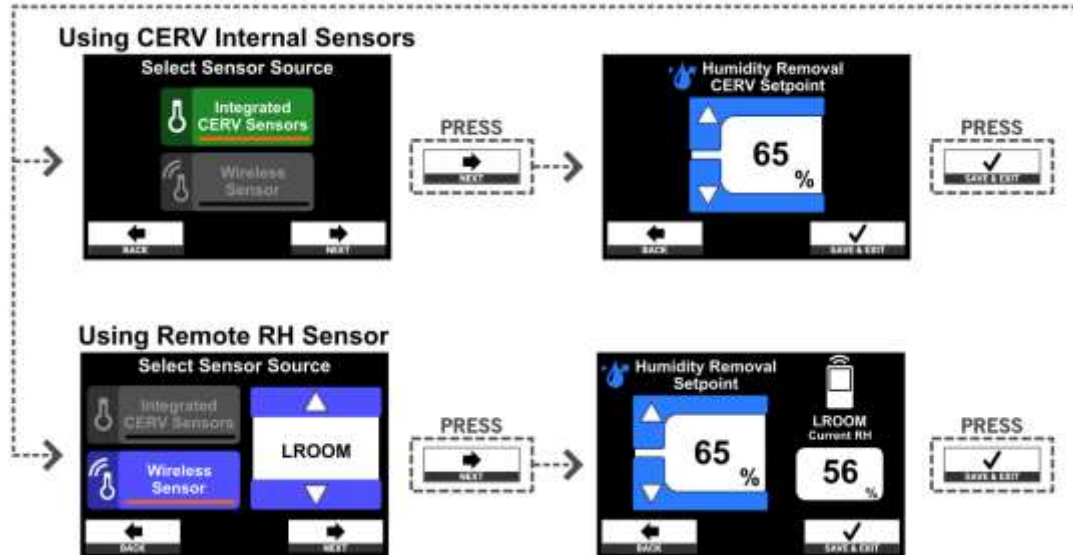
Using CERV Internal Sensors

Select Sensor Source

Integrated CERV Sensors

Wireless Sensor

BACK

NEXT

PRESS

NEXT

Humidity Removal CERV Setpoint

65 %

BACK

SAVE & EXIT

PRESS

SAVE & EXIT

Using Remote RH Sensor

Select Sensor Source

Integrated CERV Sensors

Wireless Sensor

LROOM

BACK

NEXT

PRESS

NEXT

Humidity Removal Setpoint

65 %

LROOM Current RH

56 %

BACK

SAVE & EXIT

PRESS

SAVE & EXIT